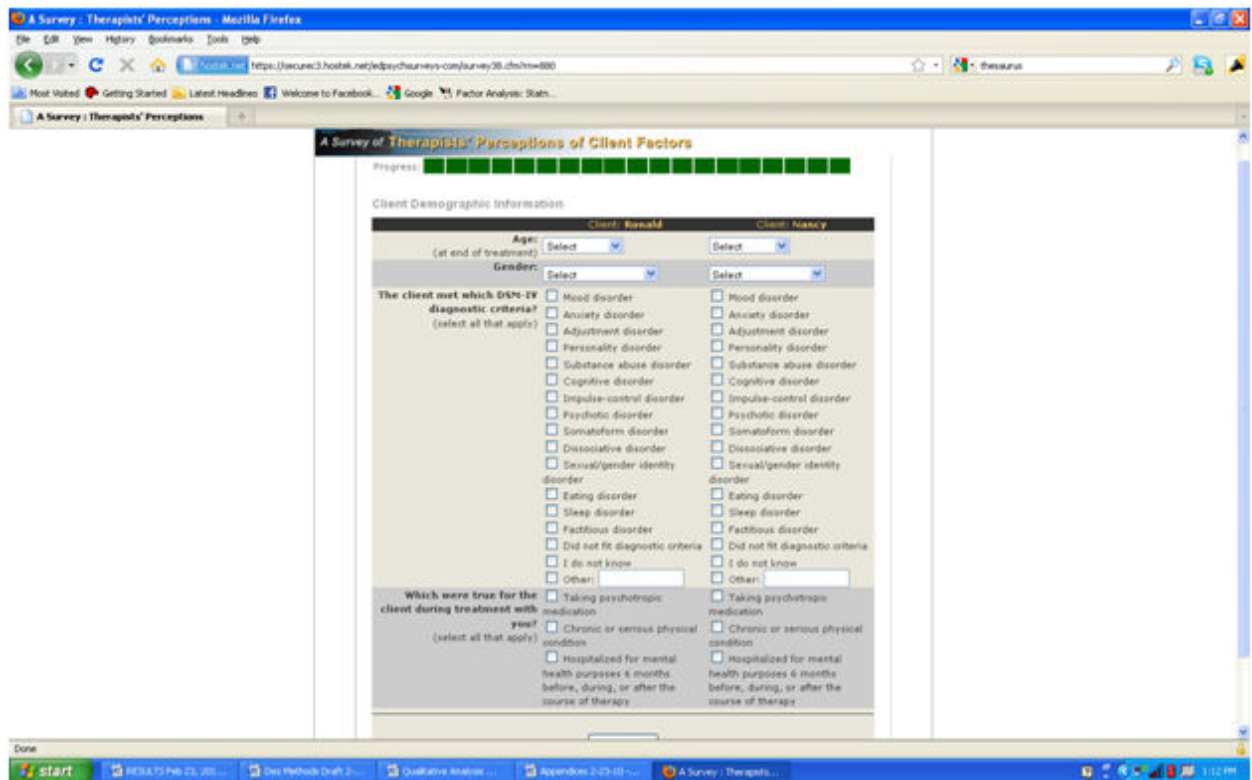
A Survey : Therapists' Perceptions - Mozilla Firefox

File Edit View History Bookmarks Tools Help

hostek.net https://secure3.hostek.net/edpsychsurveys-com/survey38.cfm?m=880

thesaurus

Most Visited Getting Started Latest Headlines Welcome to Facebook... Google Factor Analysis: Statn...

A Survey : Therapists' Perceptions

A Survey of Therapists' Perceptions of Client Factors

Progress:

Client Demographic Information

| | Client: Ronald | Client: Nancy |
|---|---|---|
| Age: (at end of treatment) | Select | Select |
| Gender: | Select | Select |
| The client met which DSM-IV diagnostic criteria? (select all that apply) | Mood disorder<br>Anxiety disorder<br>Adjustment disorder<br>Personality disorder<br>Substance abuse disorder<br>Cognitive disorder<br>Impulse-control disorder<br>Psychotic disorder<br>Somatoform disorder<br>Dissociative disorder<br>Sexual/gender identity disorder<br>Eating disorder<br>Sleep disorder<br>Factitious disorder<br>Did not fit diagnostic criteria<br>I do not know<br>Other: | Mood disorder<br>Anxiety disorder<br>Adjustment disorder<br>Personality disorder<br>Substance abuse disorder<br>Cognitive disorder<br>Impulse-control disorder<br>Psychotic disorder<br>Somatoform disorder<br>Dissociative disorder<br>Sexual/gender identity disorder<br>Eating disorder<br>Sleep disorder<br>Factitious disorder<br>Did not fit diagnostic criteria<br>I do not know<br>Other: |
| Which were true for the client during treatment with you? (select all that apply) | Taking psychotropic medication<br>Chronic or serious physical condition<br>Hospitalized for mental health purposes 6 months before, during, or after the course of therapy | Taking psychotropic medication<br>Chronic or serious physical condition<br>Hospitalized for mental health purposes 6 months before, during, or after the course of therapy |

Done

start RESULTS Feb 23, 201... Diss Methods Draft 2-... Qualitative Analysis ... Appendices 2-23-10-... A Survey : Therapists... 1:12 PM